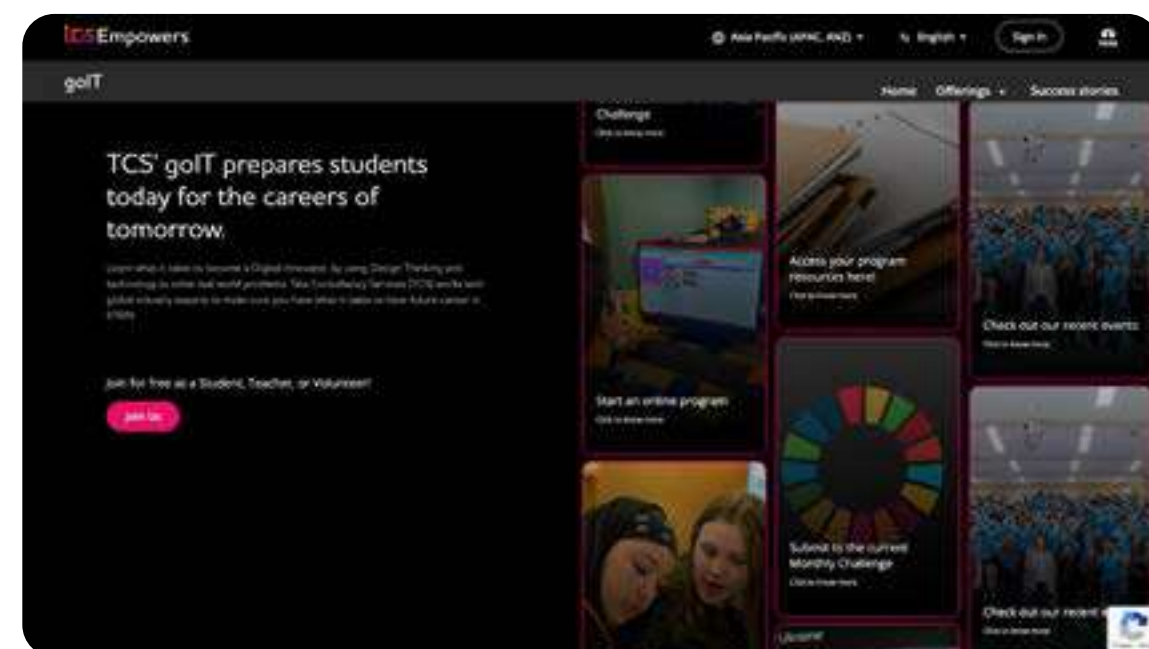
tcsEmpowers

Asia Pacific (APAC, ANZ) ▾

English ▾

Sign In

goIT

Home Offerings ▾ Success stories

TCS' goIT prepares students today for the careers of tomorrow.

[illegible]

Join for free as a Student, Teacher, or Volunteer!

Join Us

Challenge

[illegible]

Access your program resources here!

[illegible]

Check out our recent events

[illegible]

Start an online program

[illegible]

Submit to the current Monthly Challenge

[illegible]

Check out our recent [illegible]

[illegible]

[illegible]